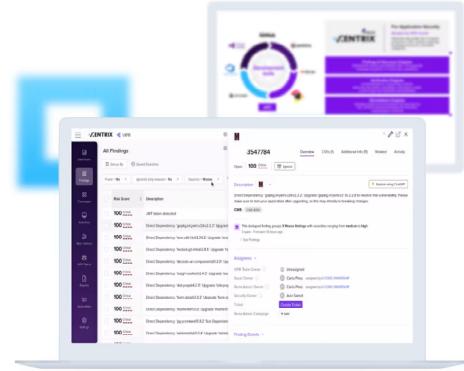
CENTRIX

All Findings

Risk Score

Description

100

JWT token detected

Direct Dependency

3547784

Overview

CVEs

Additional Info

Related

Activity

100

Ignore

Description

Reason using CentriX

Direct Dependency

CWE

Assignee

Unassigned

Auto Send

Create Ticket

Finding Events